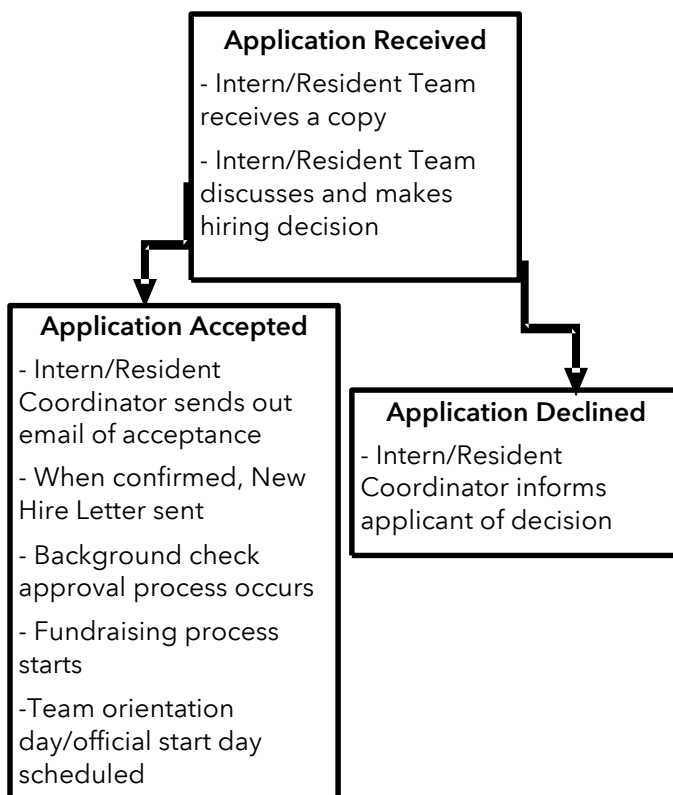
Application Received

- Intern/Resident Team receives a copy

- Intern/Resident Team discusses and makes hiring decision

Application Accepted

- Intern/Resident Coordinator sends out email of acceptance

- When confirmed, New Hire Letter sent

- Background check approval process occurs

- Fundraising process starts

-Team orientation day/official start day scheduled

Application Declined

- Intern/Resident Coordinator informs applicant of decision